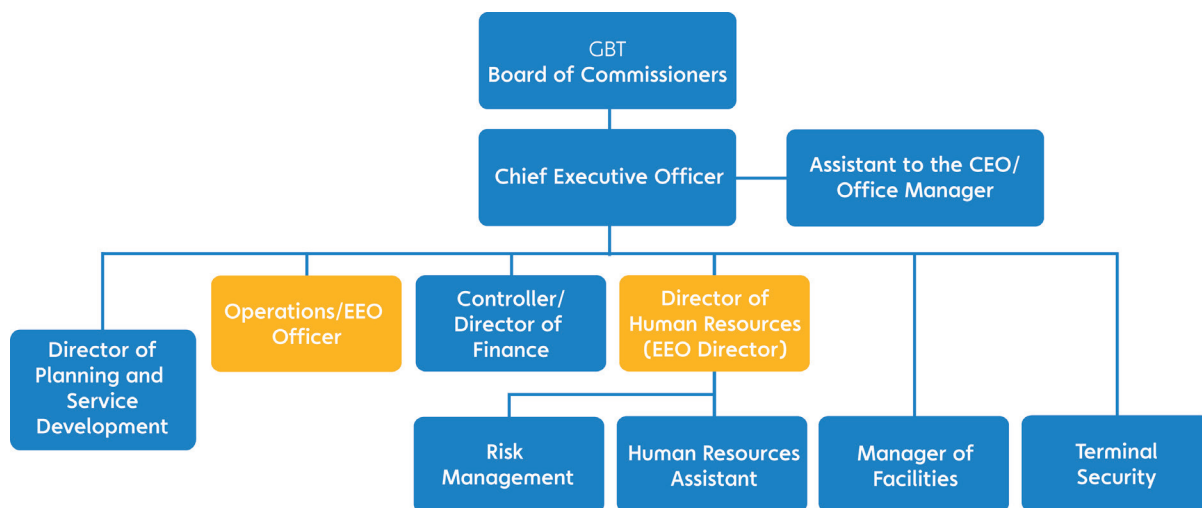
GBT
Board of Commissioners

Chief Executive Officer

Assistant to the CEO/
Office Manager

Director of Planning and Service Development

Operations/EEO Officer

Controller/ Director of Finance

Director of Human Resources (EEO Director)

Risk Management

Human Resources Assistant

Manager of Facilities

Terminal Security